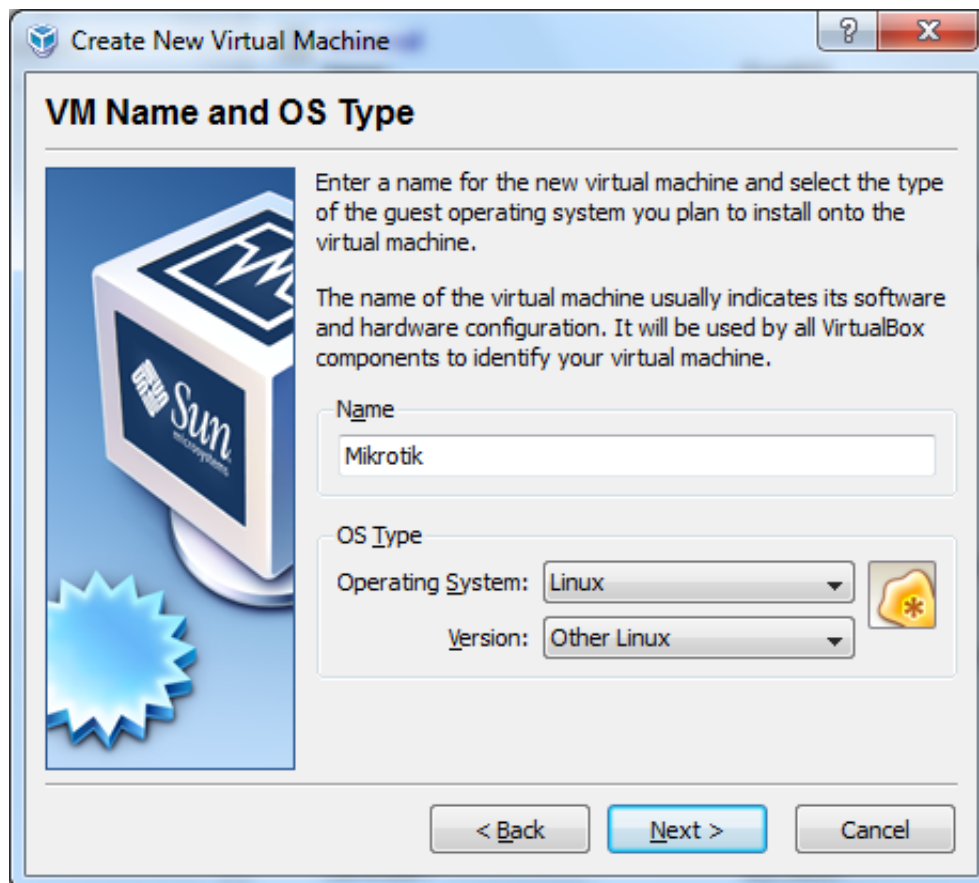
Create New Virtual Machine

?

X

VM Name and OS Type

Sun microsystems

Enter a name for the new virtual machine and select the type of the guest operating system you plan to install onto the virtual machine.

The name of the virtual machine usually indicates its software and hardware configuration. It will be used by all VirtualBox components to identify your virtual machine.

Name

Mikrotik

OS Type

Operating System: Linux

Version: Other Linux

< Back

Next >

Cancel